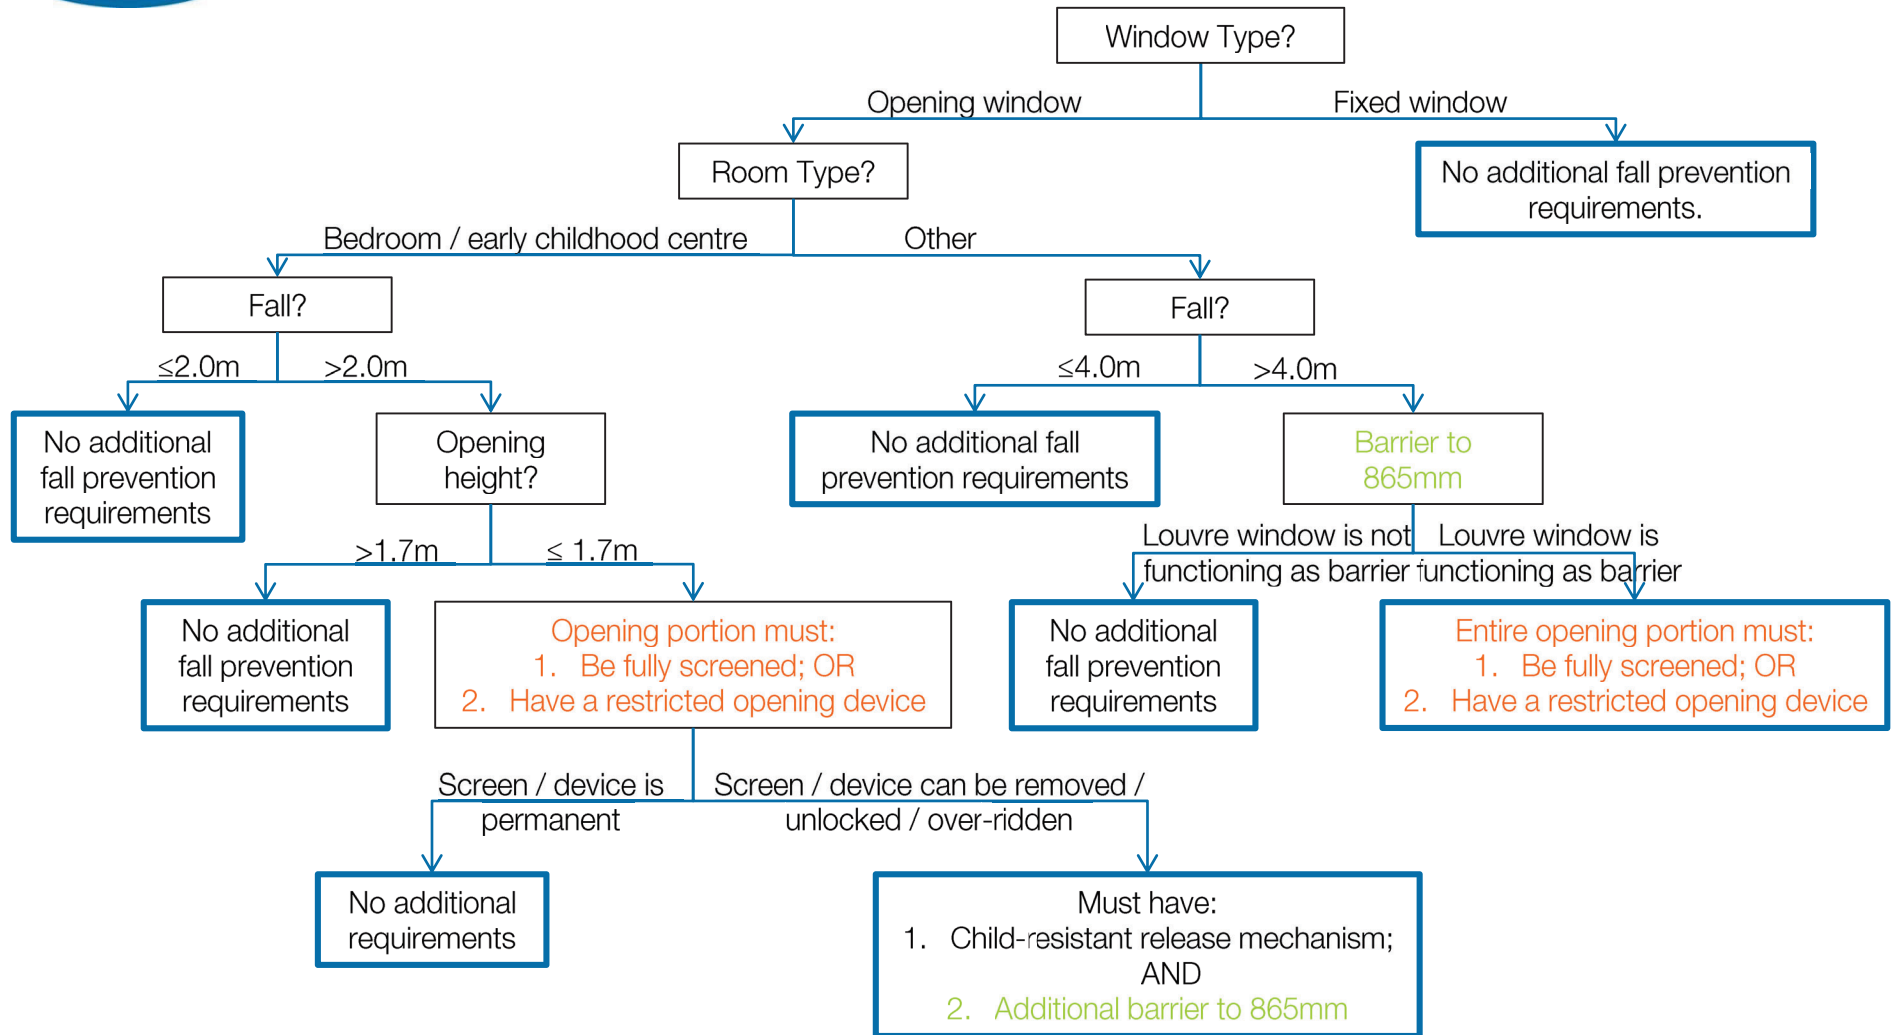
Window Type?

Opening window

Fixed window

Room Type?

No additional fall prevention requirements.

Bedroom / early childhood centre

Other

Fall?

Fall?

≤2.0m

>2.0m

≤4.0m

>4.0m

No additional fall prevention requirements

Opening height?

No additional fall prevention requirements

Barrier to 865mm

Louvre window is not functioning as barrier

Louvre window is functioning as barrier

>1.7m

≤ 1.7m

No additional fall prevention requirements

Opening portion must:
1. Be fully screened; OR
2. Have a restricted opening device

No additional fall prevention requirements

Entire opening portion must:
1. Be fully screened; OR
2. Have a restricted opening device

Screen / device is permanent

Screen / device can be removed / unlocked / over-ridden

No additional requirements

Must have:
1. Child-resistant release mechanism; AND
2. Additional barrier to 865mm